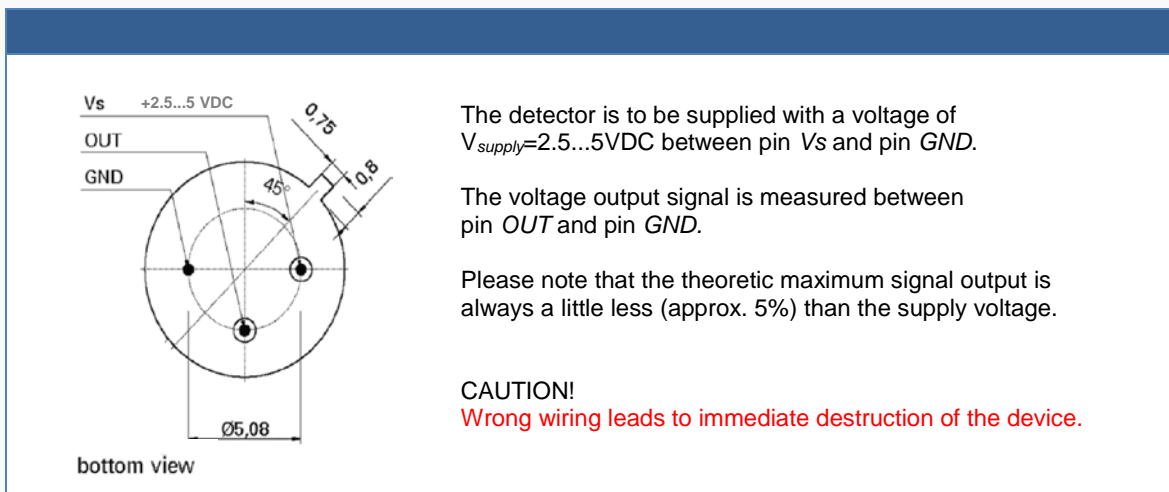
Vs +2.5...5 VDC
OUT
GND
0,75
0,8
45°
Ø5,08
bottom view

The detector is to be supplied with a voltage of $V_{supply}$=2.5...5VDC between pin *Vs* and pin *GND*.

The voltage output signal is measured between pin *OUT* and pin *GND.*

Please note that the theoretic maximum signal output is always a little less (approx. 5%) than the supply voltage.

CAUTION!
Wrong wiring leads to immediate destruction of the device.